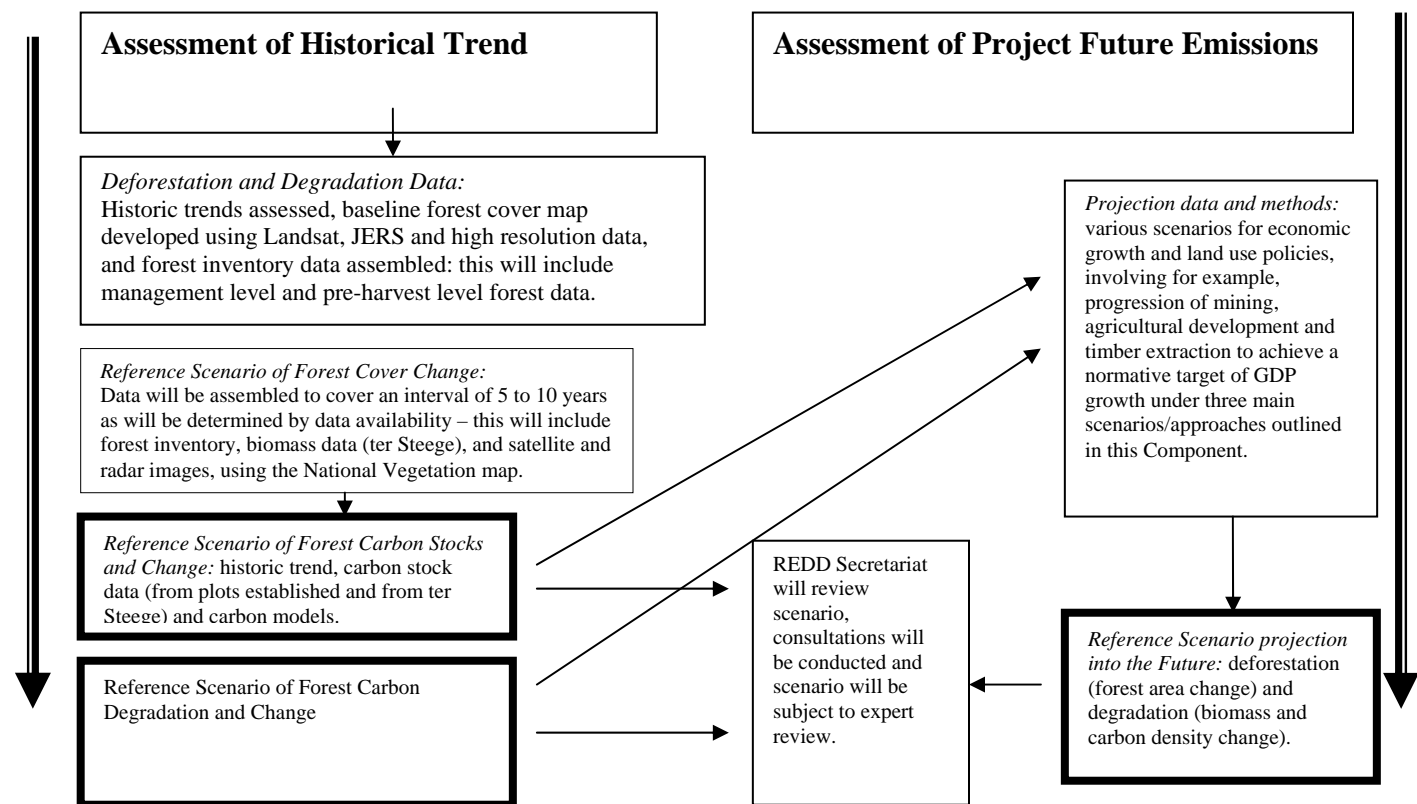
Assessment of Historical Trend

Assessment of Project Future Emissions

Deforestation and Degradation Data:
Historic trends assessed, baseline forest cover map developed using Landsat, JERS and high resolution data, and forest inventory data assembled: this will include management level and pre-harvest level forest data.

Projection data and methods: various scenarios for economic growth and land use policies, involving for example, progression of mining, agricultural development and timber extraction to achieve a normative target of GDP growth under three main scenarios/approaches outlined in this Component.

Reference Scenario of Forest Cover Change:
Data will be assembled to cover an interval of 5 to 10 years as will be determined by data availability – this will include forest inventory, biomass data (ter Steege), and satellite and radar images, using the National Vegetation map.

Reference Scenario of Forest Carbon Stocks and Change: historic trend, carbon stock data (from plots established and from ter Steege) and carbon models.

REDD Secretariat will review scenario, consultations will be conducted and scenario will be subject to expert review.

Reference Scenario projection into the Future: deforestation (forest area change) and degradation (biomass and carbon density change).

Reference Scenario of Forest Carbon Degradation and Change